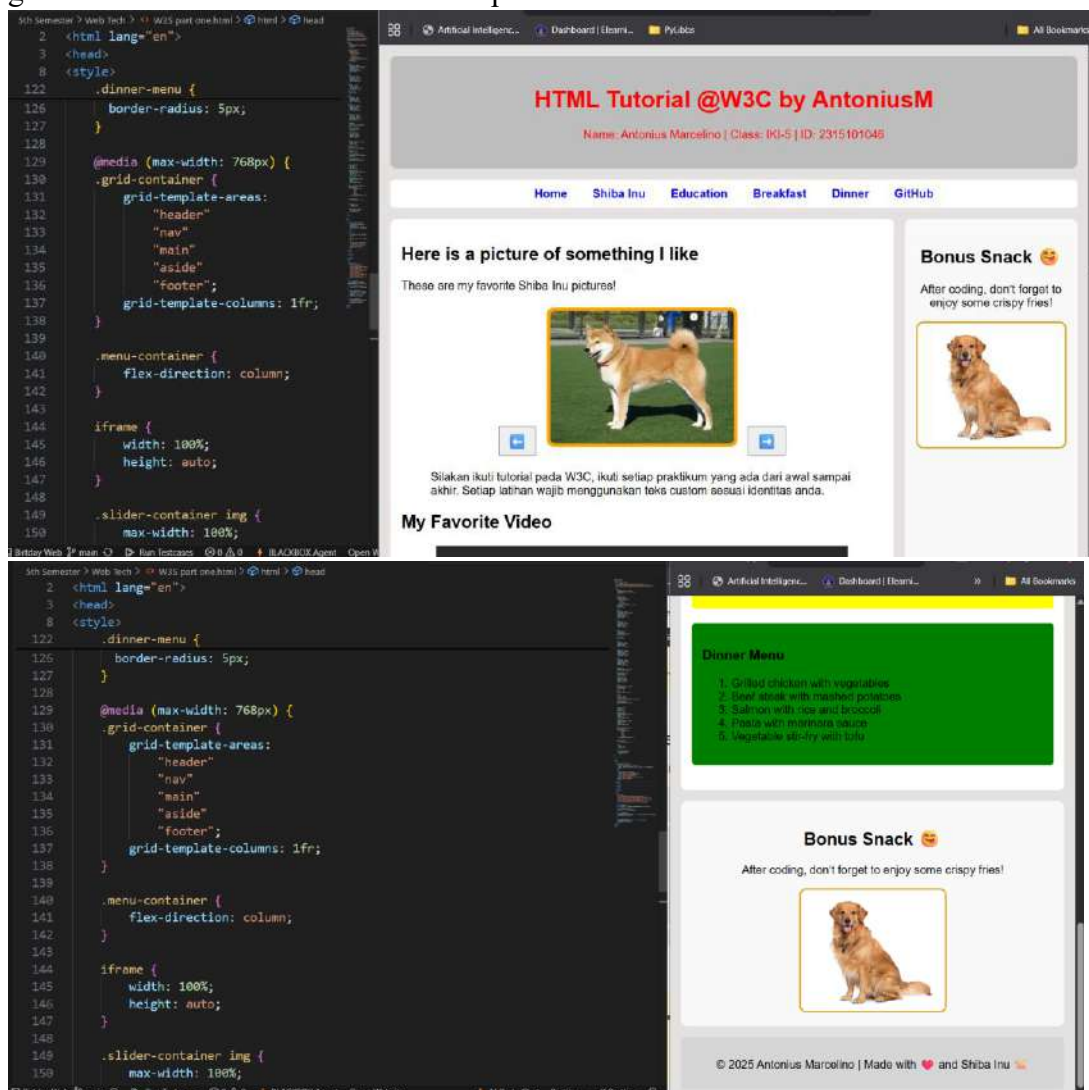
5th Semester > Web Tech > W3S part one.html > html > head
2 <html lang="en">
3 <head>
8 <style>
122 .dinner-menu {
126 border-radius: 5px;
127 }
128
129 @media (max-width: 768px) {
130 .grid-container {
131 grid-template-areas:
132 "header"
133 "nav"
134 "main"
135 "aside"
136 "footer";
137 grid-template-columns: 1fr;
138 }
139
140 .menu-container {
141 flex-direction: column;
142 }
143
144 iframe {
145 width: 100%;
146 height: auto;
147 }
148
149 .slider-container img {
150 max-width: 100%;

Artificial Intelligenc... Dashboard | Elearni... PyLibs All Bookmarks

HTML Tutorial @W3C by AntoniusM

Name: Antonius Marcelino | Class: IKI-5 | ID: 2315101046

Home Shiba Inu Education Breakfast Dinner GitHub

Here is a picture of something I like

These are my favorite Shiba Inu pictures!

Silakan ikuti tutorial pada W3C, ikuti setiap praktikum yang ada dari awal sampai akhir. Setiap latihan wajib menggunakan teks custom sesuai identitas anda.

My Favorite Video

Bonus Snack

After coding, don't forget to enjoy some crispy fries!

Birthday Web main Run Testcases ⊗0 ⚠0 BLACKBOX Agent Open W

5th Semester > Web Tech > W3S part one.html > html > head
2 <html lang="en">
3 <head>
8 <style>
122 .dinner-menu {
126 border-radius: 5px;
127 }
128
129 @media (max-width: 768px) {
130 .grid-container {
131 grid-template-areas:
132 "header"
133 "nav"
134 "main"
135 "aside"
136 "footer";
137 grid-template-columns: 1fr;
138 }
139
140 .menu-container {
141 flex-direction: column;
142 }
143
144 iframe {
145 width: 100%;
146 height: auto;
147 }
148
149 .slider-container img {
150 max-width: 100%;

Artificial Intelligenc... Dashboard | Elearni... » All Bookmarks

Dinner Menu

1. Grilled chicken with vegetables
2. Beef steak with mashed potatoes
3. Salmon with rice and broccoli
4. Pasta with marinara sauce
5. Vegetable stir-fry with tofu

Bonus Snack

After coding, don't forget to enjoy some crispy fries!

© 2025 Antonius Marcelino | Made with ❤ and Shiba Inu